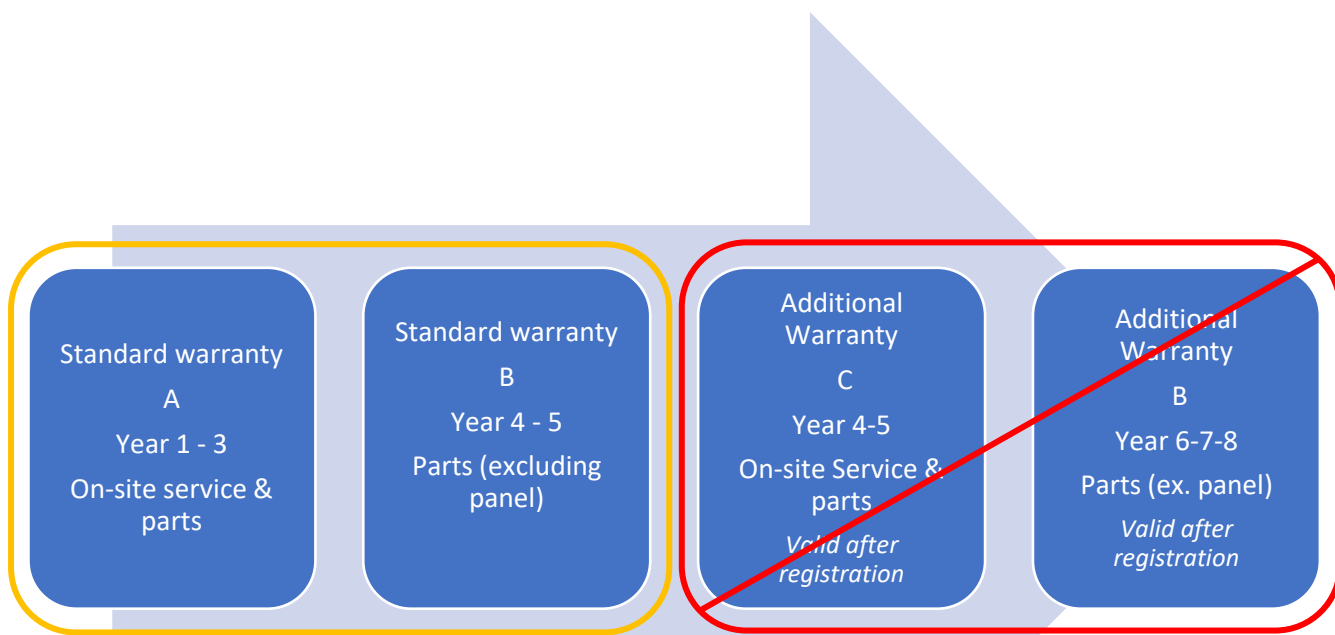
Standard warranty
A
Year 1 - 3
On-site service & parts

Standard warranty
B
Year 4 - 5
Parts (excluding panel)

Additional Warranty
C
Year 4-5
On-site Service & parts
*Valid after registration*

Additional Warranty
B
Year 6-7-8
Parts (ex. panel)
*Valid after registration*